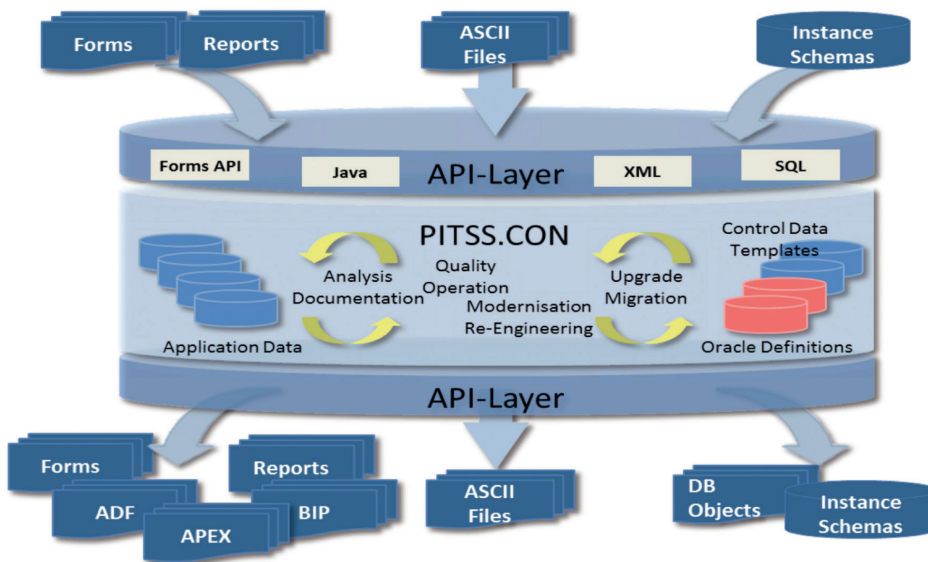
Forms

Reports

ASCII Files

Instance Schemas

Forms API

Java

API-Layer

XML

SQL

PITSS.CON

Analysis Documentation

Quality Operation

Modernisation Re-Engineering

Upgrade Migration

Control Data Templates

Application Data

Oracle Definitions

API-Layer

Forms

Reports

ADF

BIP

APEX

ASCII Files

DB Objects

Instance Schemas